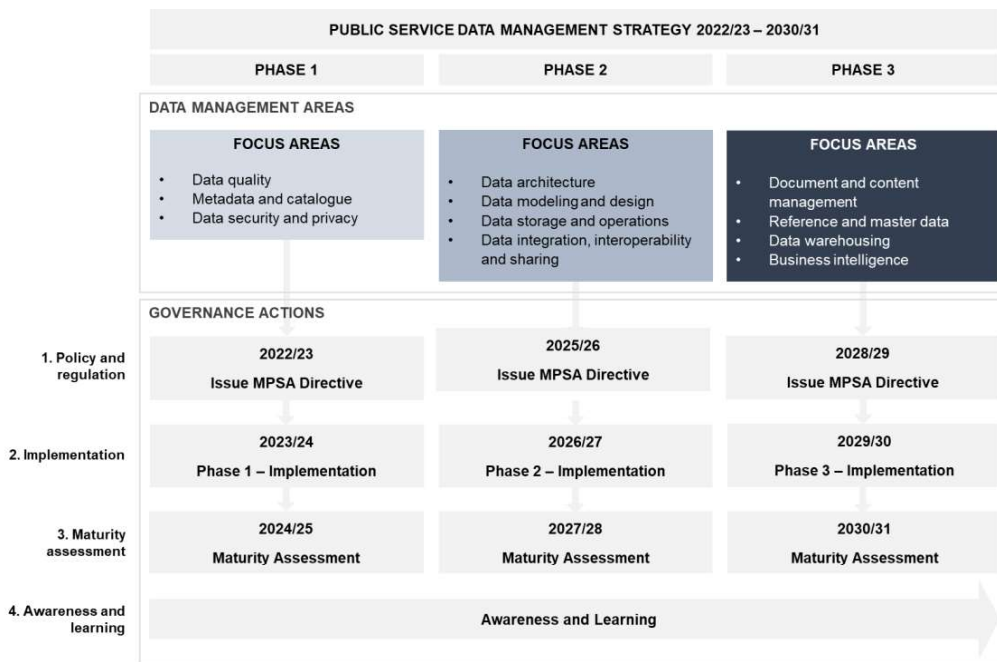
PUBLIC SERVICE DATA MANAGEMENT STRATEGY 2022/23 – 2030/31

| | PHASE 1 | PHASE 2 | PHASE 3 |
|---|---|---|---|
| DATA MANAGEMENT AREAS | | | |
| | FOCUS AREAS<br>• Data quality<br>• Metadata and catalogue<br>• Data security and privacy | FOCUS AREAS<br>• Data architecture<br>• Data modeling and design<br>• Data storage and operations<br>• Data integration, interoperability and sharing | FOCUS AREAS<br>• Document and content management<br>• Reference and master data<br>• Data warehousing<br>• Business intelligence |
| GOVERNANCE ACTIONS | | | |
| 1. Policy and regulation | 2022/23<br>Issue MPSA Directive | 2025/26<br>Issue MPSA Directive | 2028/29<br>Issue MPSA Directive |
| 2. Implementation | 2023/24<br>Phase 1 – Implementation | 2026/27<br>Phase 2 – Implementation | 2029/30<br>Phase 3 – Implementation |
| 3. Maturity assessment | 2024/25<br>Maturity Assessment | 2027/28<br>Maturity Assessment | 2030/31<br>Maturity Assessment |
| 4. Awareness and learning | Awareness and Learning | | |